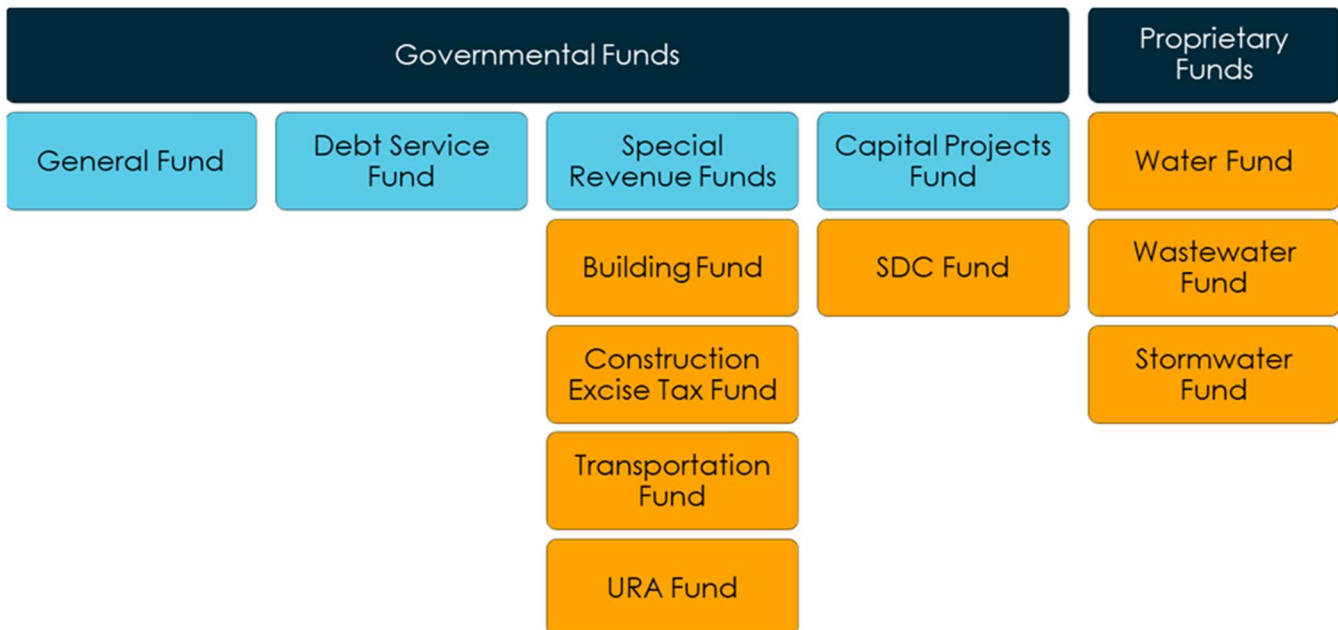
Governmental Funds

Proprietary Funds

General Fund

Debt Service Fund

Special Revenue Funds

Capital Projects Fund

Water Fund

Building Fund

SDC Fund

Wastewater Fund

Construction Excise Tax Fund

Stormwater Fund

Transportation Fund

URA Fund